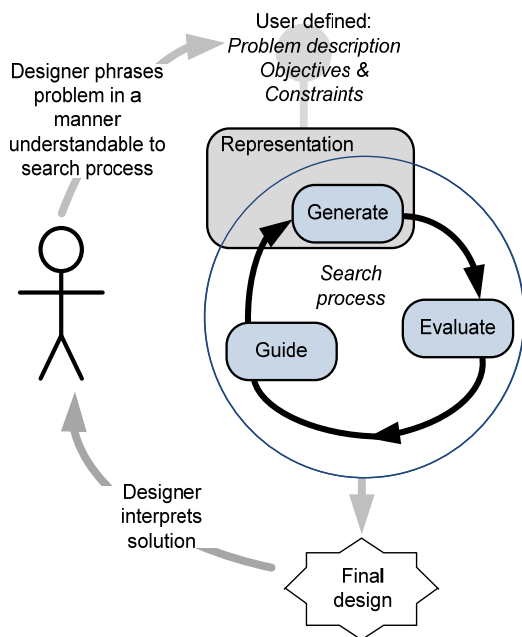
User defined:
*Problem description*
*Objectives* &
*Constraints*

Designer phrases problem in a manner understandable to search process

Representation

Generate

*Search process*

Evaluate

Guide

Designer interprets solution

Final design